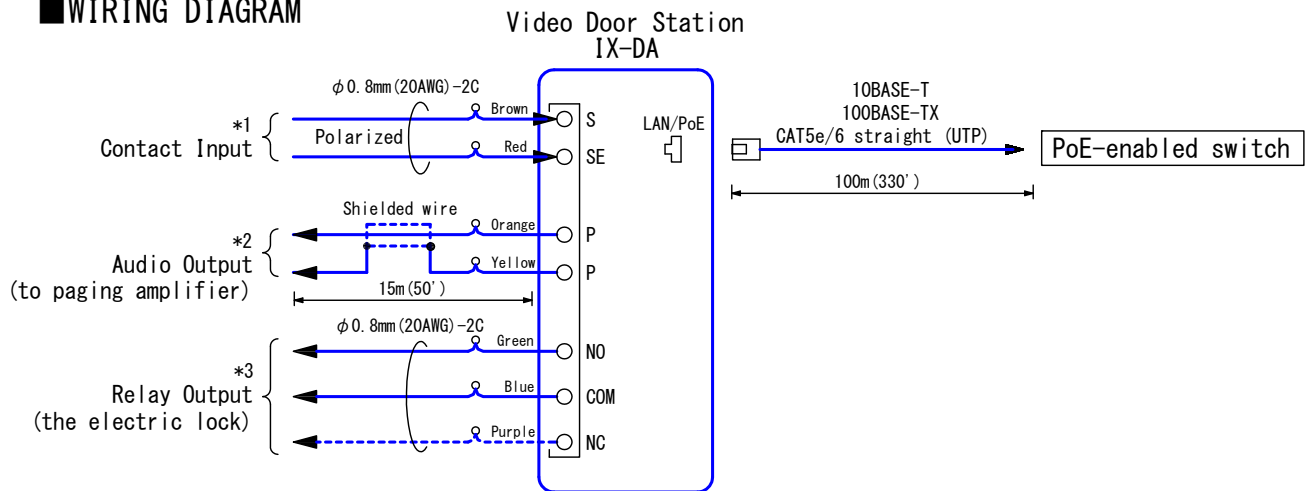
■WIRING DIAGRAM

Video Door Station
IX-DA

$\phi$0.8mm(20AWG)-2C

Brown

Red

Polarized

*1
Contact Input

S

SE

LAN/PoE

10BASE-T
100BASE-TX
CAT5e/6 straight (UTP)

PoE-enabled switch

100m(330')

Shielded wire

Orange

Yellow

*2
Audio Output
(to paging amplifier)

P

P

15m(50')

$\phi$0.8mm(20AWG)-2C

Green

Blue

Purple

*3
Relay Output
(the electric lock)

NO

COM

NC